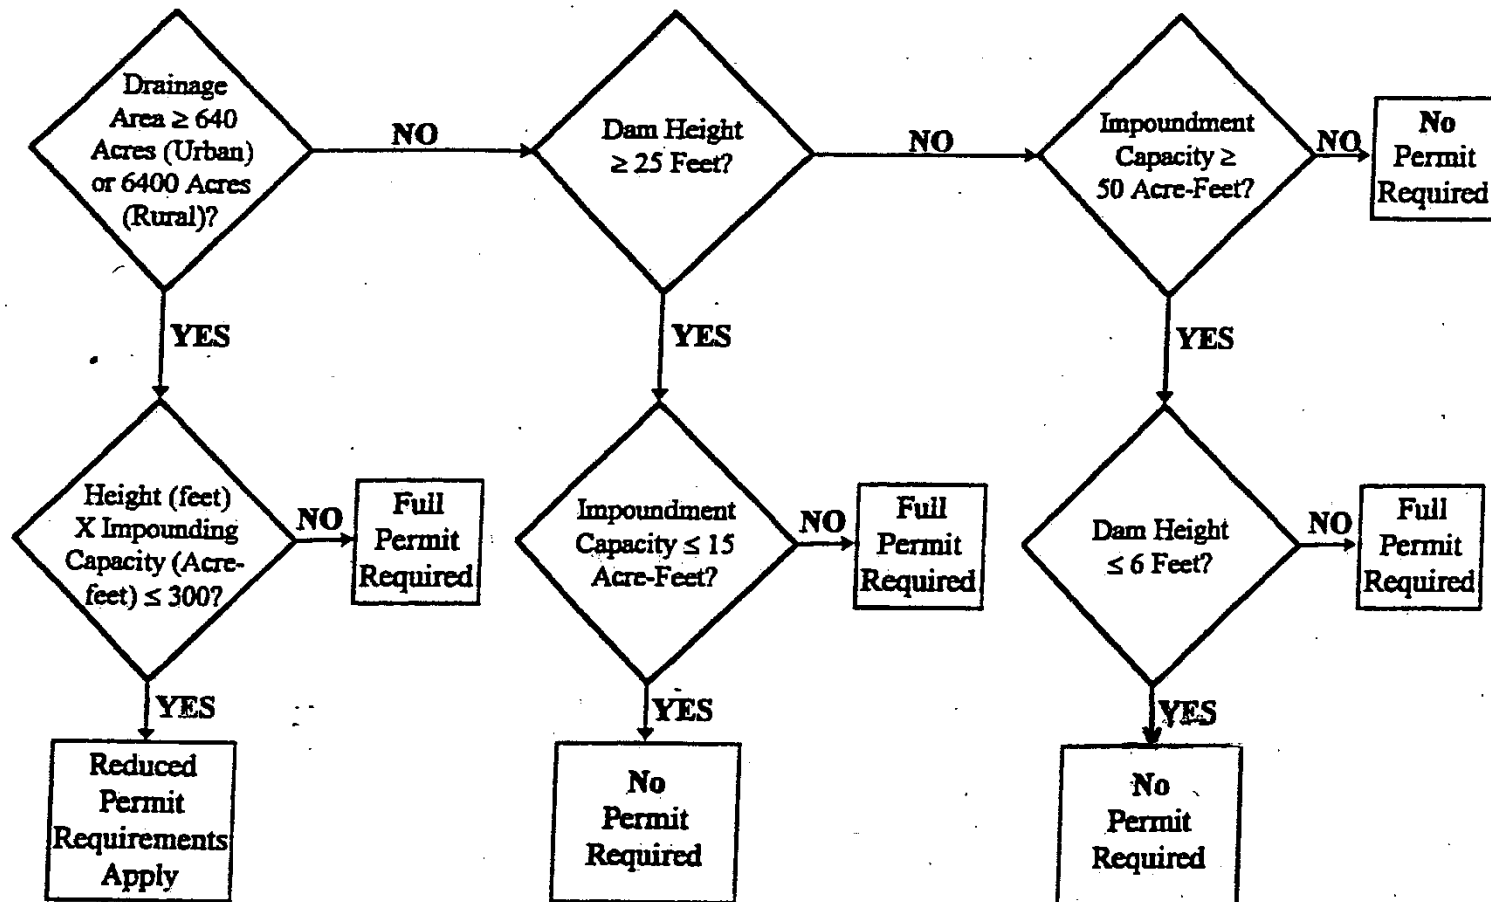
Drainage Area $\geq$ 640 Acres (Urban) or 6400 Acres (Rural)?

NO

Dam Height $\geq$ 25 Feet?

NO

Impoundment Capacity $\geq$ 50 Acre-Feet?

NO

No Permit Required

YES

YES

YES

Height (feet) X Impounding Capacity (Acre-feet) $\leq$ 300?

NO

Full Permit Required

Impoundment Capacity $\leq$ 15 Acre-Feet?

NO

Full Permit Required

Dam Height $\leq$ 6 Feet?

NO

Full Permit Required

YES

Reduced Permit Requirements Apply

YES

No Permit Required

YES

No Permit Required